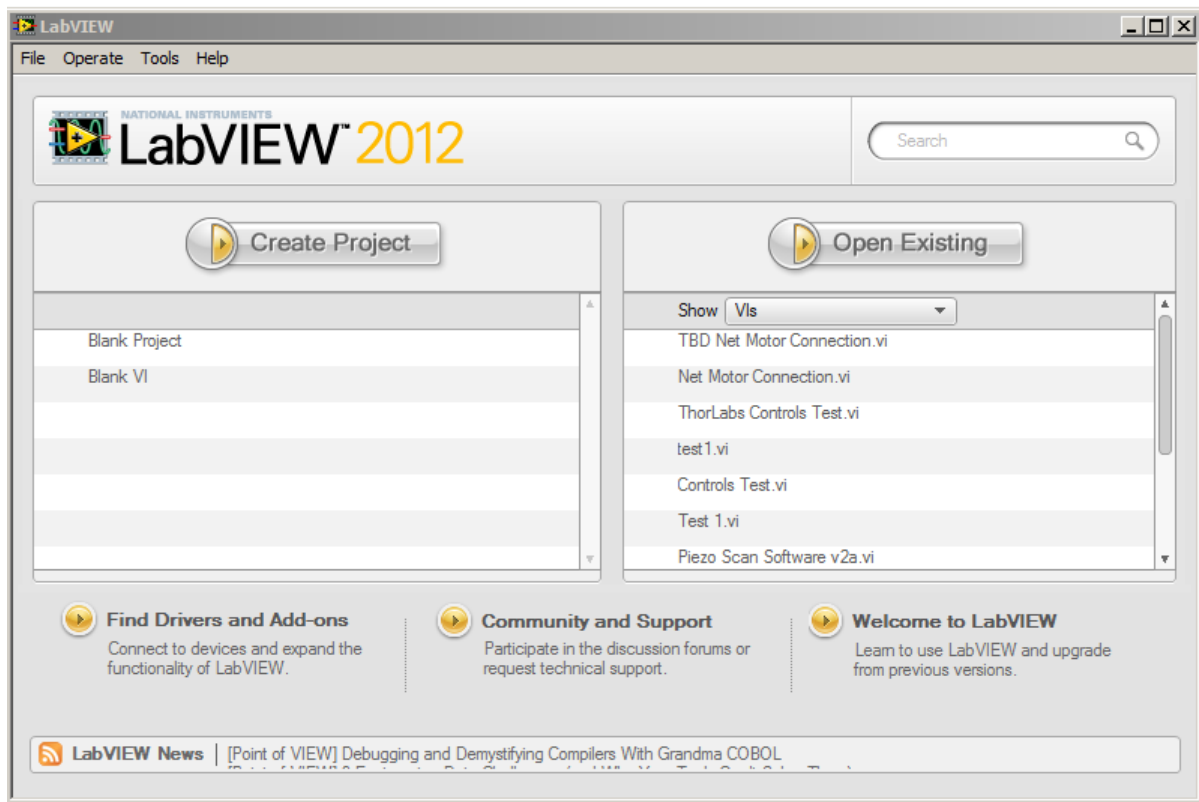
LabVIEW

File Operate Tools Help

NATIONAL INSTRUMENTS
LabVIEW™ 2012

Search

Create Project

Blank Project
Blank VI

Open Existing

Show VIs

TBD Net Motor Connection.vi
Net Motor Connection.vi
ThorLabs Controls Test.vi
test1.vi
Controls Test.vi
Test 1.vi
Piezo Scan Software v2a.vi

Find Drivers and Add-ons
Connect to devices and expand the functionality of LabVIEW.

Community and Support
Participate in the discussion forums or request technical support.

Welcome to LabVIEW
Learn to use LabVIEW and upgrade from previous versions.

LabVIEW News | [Point of VIEW] Debugging and Demystifying Compilers With Grandma COBOL
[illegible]